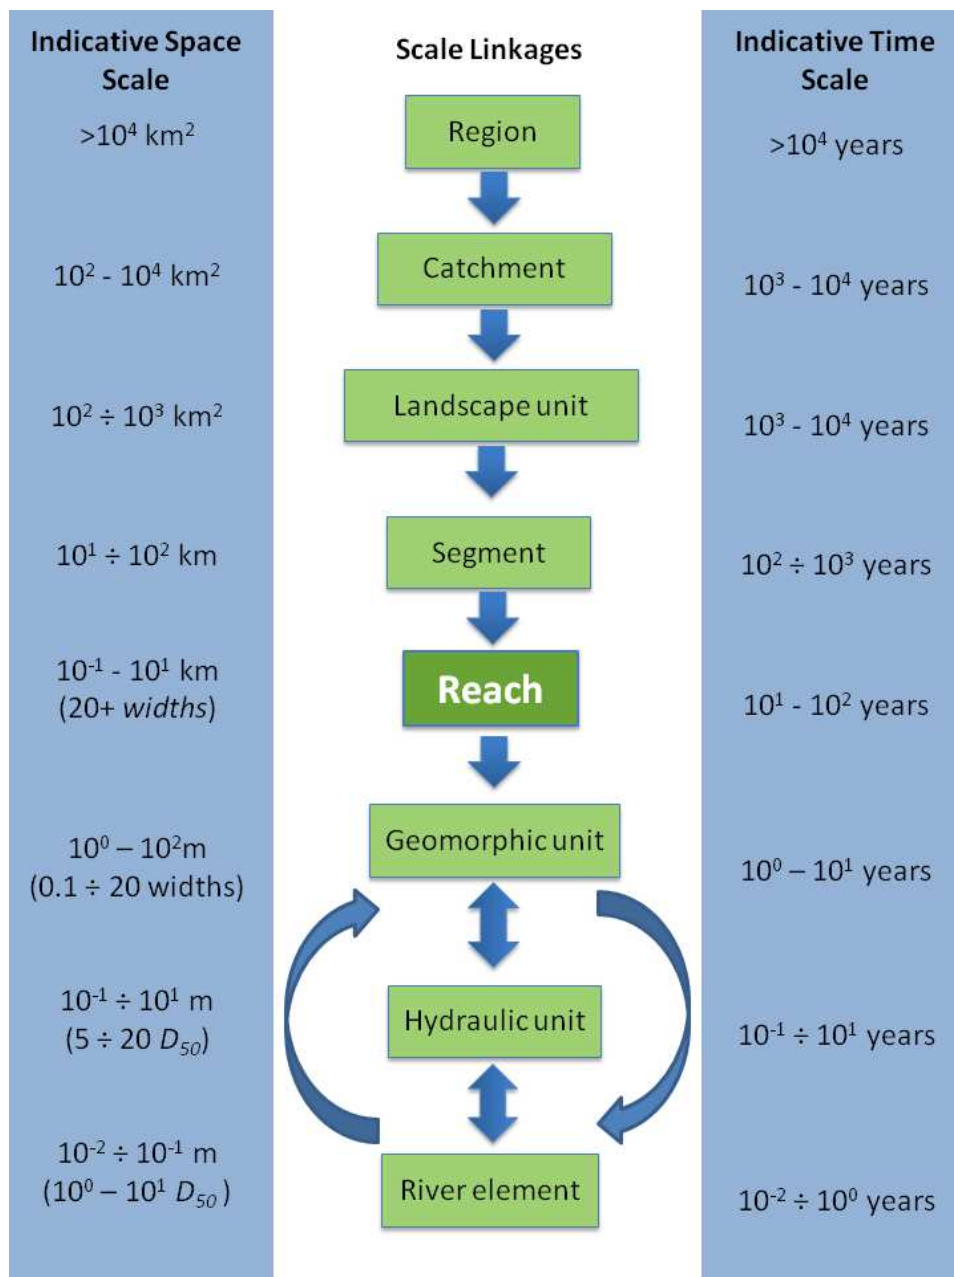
Indicative Space Scale

$>10^4$ km$^2$

$10^2 - 10^4$ km$^2$

$10^2 \div 10^3$ km$^2$

$10^1 \div 10^2$ km

$10^{-1} - 10^1$ km (20+ *widths*)

$10^0 - 10^2$m (0.1 ÷ 20 widths)

$10^{-1} \div 10^1$ m ($5 \div 20\ D_{50}$)

$10^{-2} \div 10^{-1}$ m ($10^0 - 10^1\ D_{50}$)

Scale Linkages

Region

Catchment

Landscape unit

Segment

Reach

Geomorphic unit

Hydraulic unit

River element

Indicative Time Scale

$>10^4$ years

$10^3 - 10^4$ years

$10^3 - 10^4$ years

$10^2 \div 10^3$ years

$10^1 - 10^2$ years

$10^0 - 10^1$ years

$10^{-1} \div 10^1$ years

$10^{-2} \div 10^0$ years